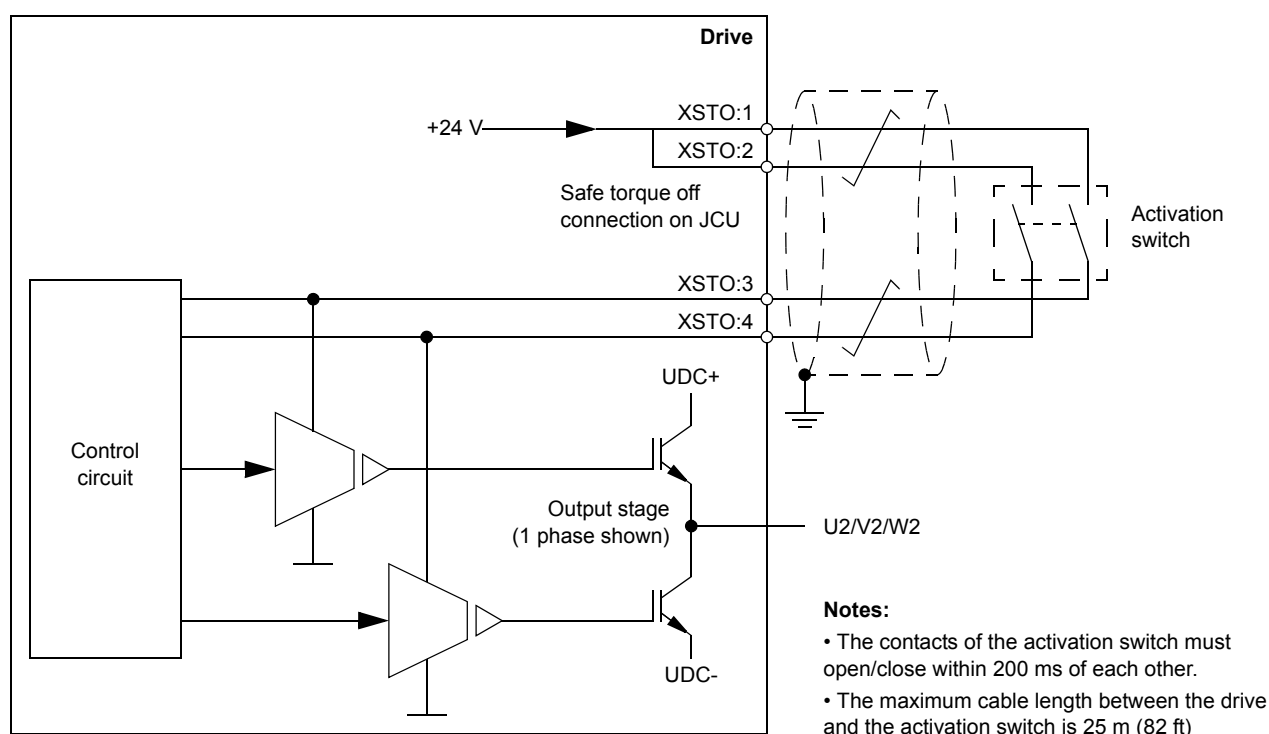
Drive

+24 V

XSTO:1

XSTO:2

Safe torque off connection on JCU

Activation switch

XSTO:3

XSTO:4

UDC+

Control circuit

Output stage (1 phase shown)

U2/V2/W2

UDC-

**Notes:**

• The contacts of the activation switch must open/close within 200 ms of each other.

• The maximum cable length between the drive and the activation switch is 25 m (82 ft)